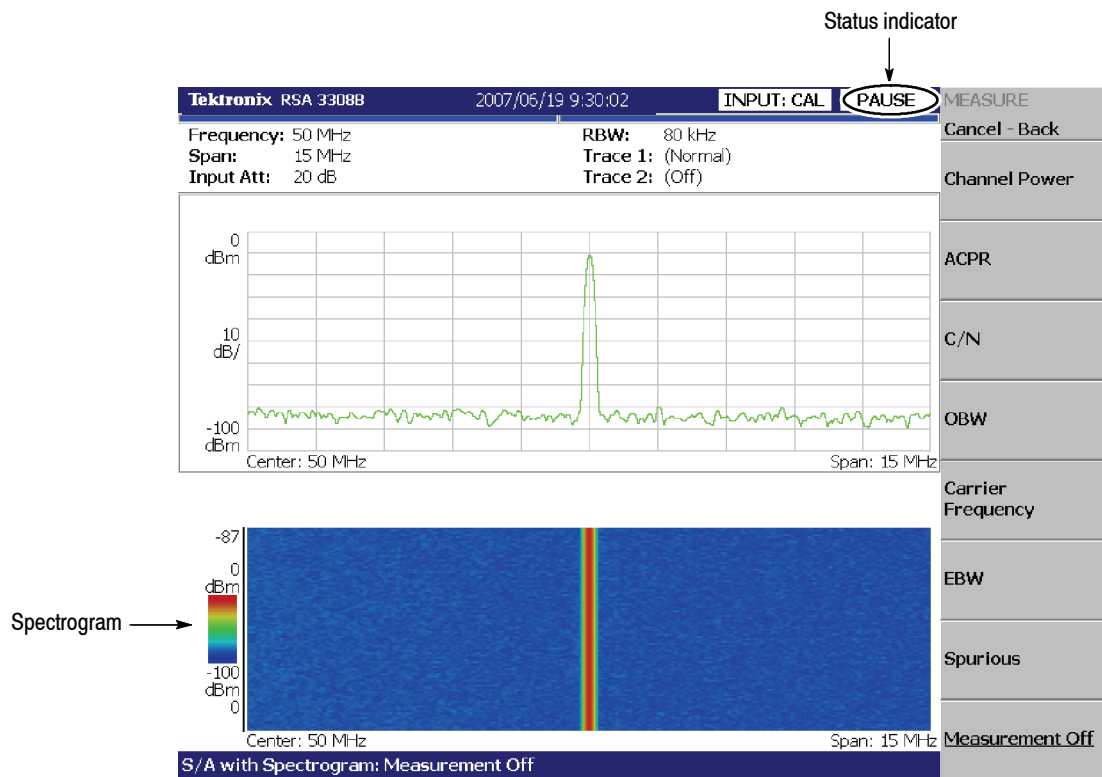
Status indicator

Tektronix RSA 3308B 2007/06/19 9:30:02 INPUT: CAL PAUSE

Frequency: 50 MHz
Span: 15 MHz
Input Att: 20 dB

RBW: 80 kHz
Trace 1: (Normal)
Trace 2: (Off)

0
dBm

10
dB/

-100
dBm

Center: 50 MHz Span: 15 MHz

-87

0
dBm

-100
dBm
0

Center: 50 MHz Span: 15 MHz

Spectrogram

S/A with Spectrogram: Measurement Off

MEASURE
Cancel - Back
Channel Power
ACPR
C/N
OBW
Carrier Frequency
EBW
Spurious
Measurement Off